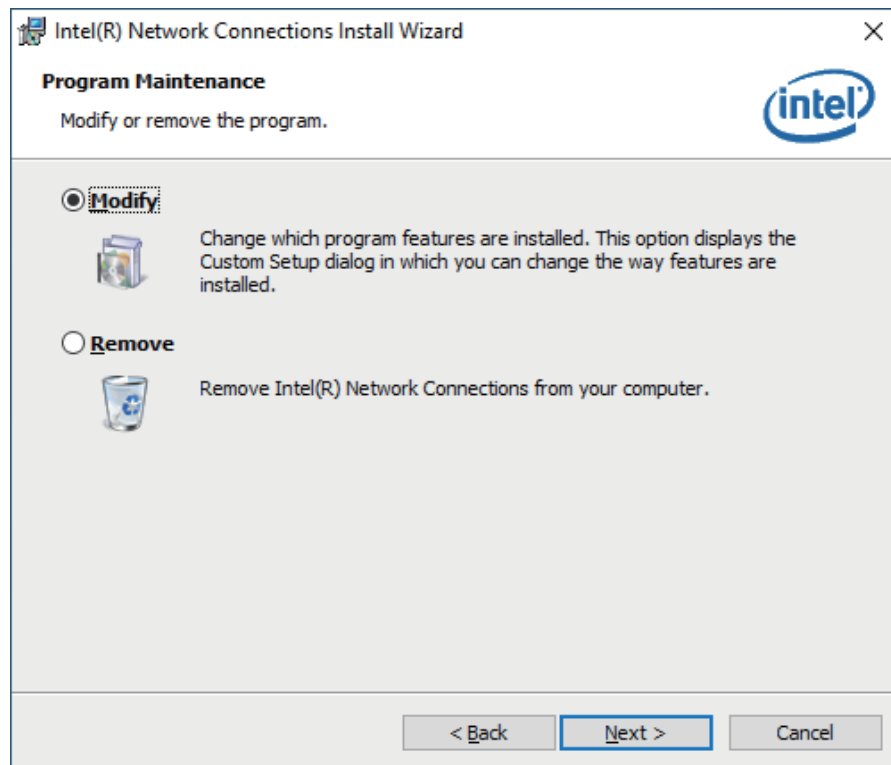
Intel(R) Network Connections Install Wizard

Program Maintenance

Modify or remove the program.

intel

Modify

Change which program features are installed. This option displays the Custom Setup dialog in which you can change the way features are installed.

Remove

Remove Intel(R) Network Connections from your computer.

< Back

Next >

Cancel